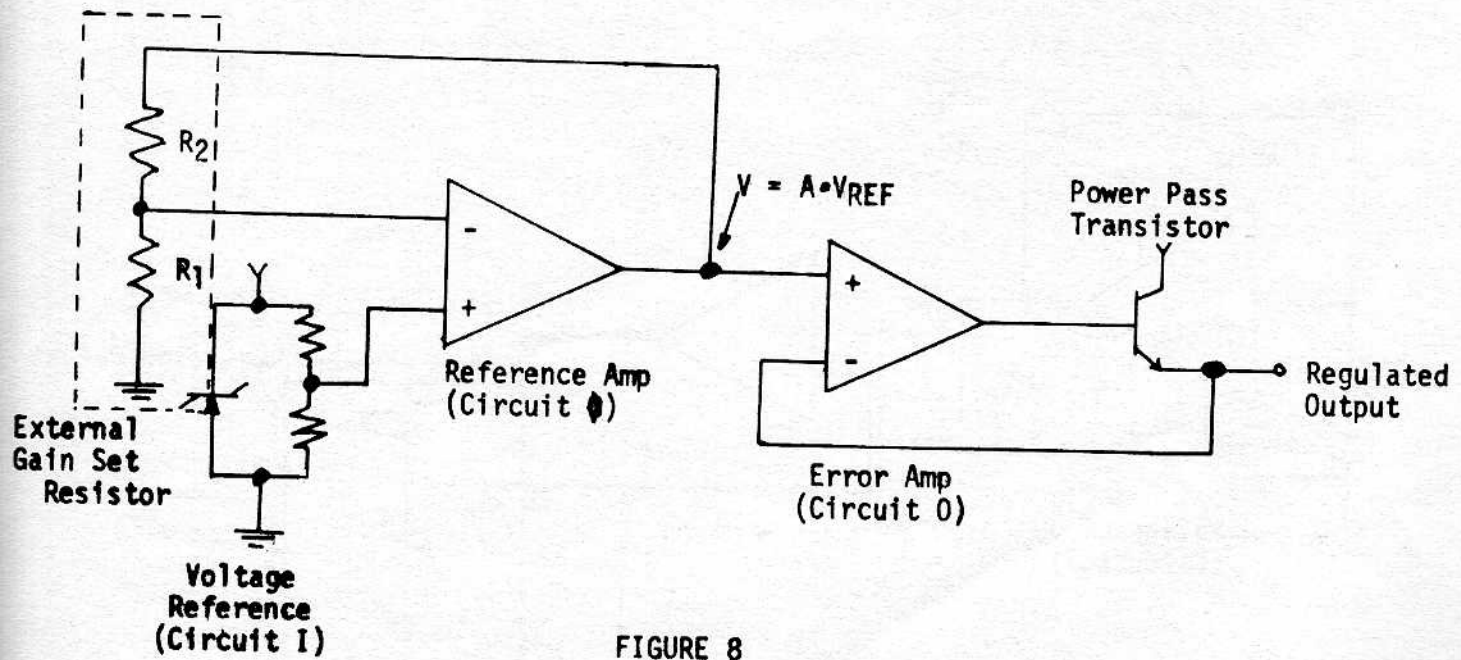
$R_2$

$R_1$

External Gain Set Resistor

Voltage Reference (Circuit I)

-

+

Reference Amp (Circuit ϕ)

$V = A \cdot V_{REF}$

+

-

Error Amp (Circuit 0)

Power Pass Transistor

Regulated Output

FIGURE 8